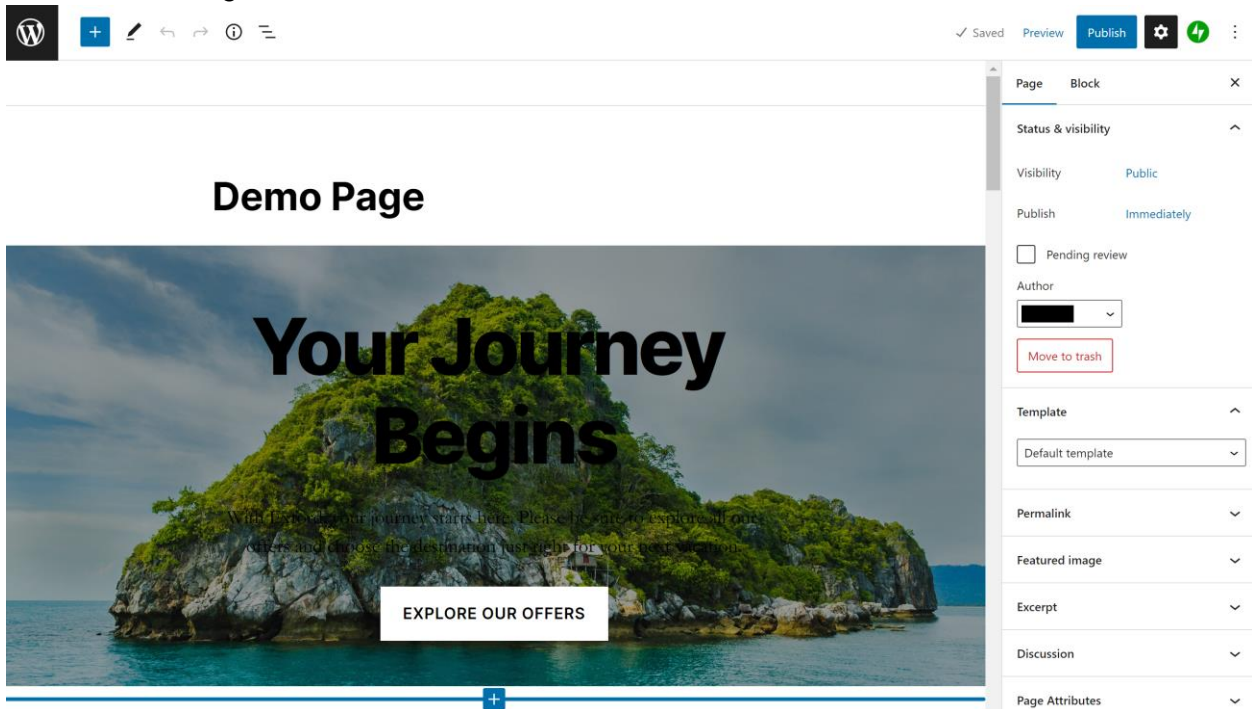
✓ Saved Preview Publish

Page Block ×

Status & visibility

Visibility Public

Publish Immediately

Pending review

Author

Move to trash

Template

Default template

Permalink

Featured image

Excerpt

Discussion

Page Attributes

Demo Page

Your Journey Begins

With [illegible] your journey starts here. Please be sure to explore all our offers and choose the destination just right for your next vacation.

EXPLORE OUR OFFERS